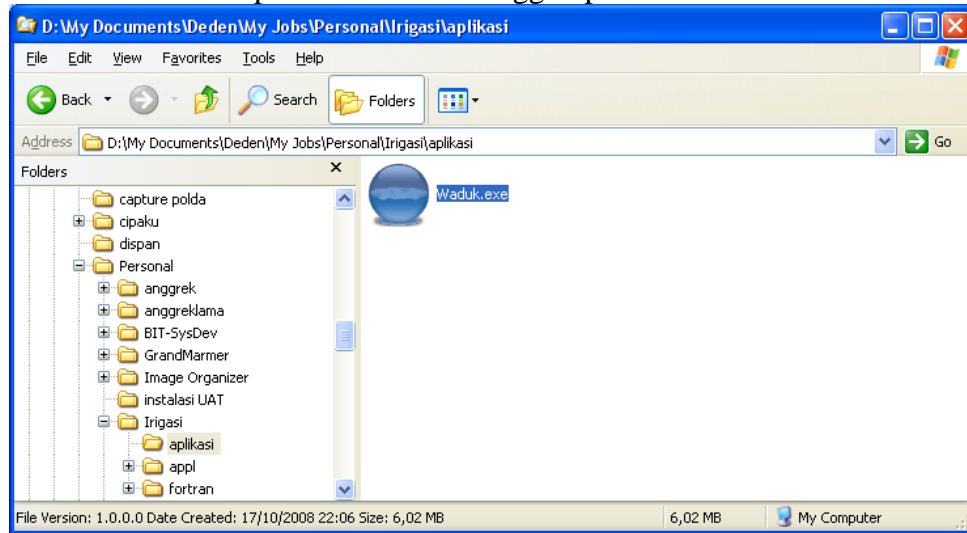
D:\My Documents\Deden\My Jobs\Personal\Irigasi\aplikasi

File Edit View Favorites Tools Help

Back Search Folders

Address D:\My Documents\Deden\My Jobs\Personal\Irigasi\aplikasi Go

Folders ×

capture polda
cipaku
dispan
Personal
anggrek
anggreklama
BIT-SysDev
GrandMarmer
Image Organizer
instalasi UAT
Irigasi
aplikasi
appl
fortran

Waduk.exe

File Version: 1.0.0.0 Date Created: 17/10/2008 22:06 Size: 6,02 MB 6,02 MB My Computer